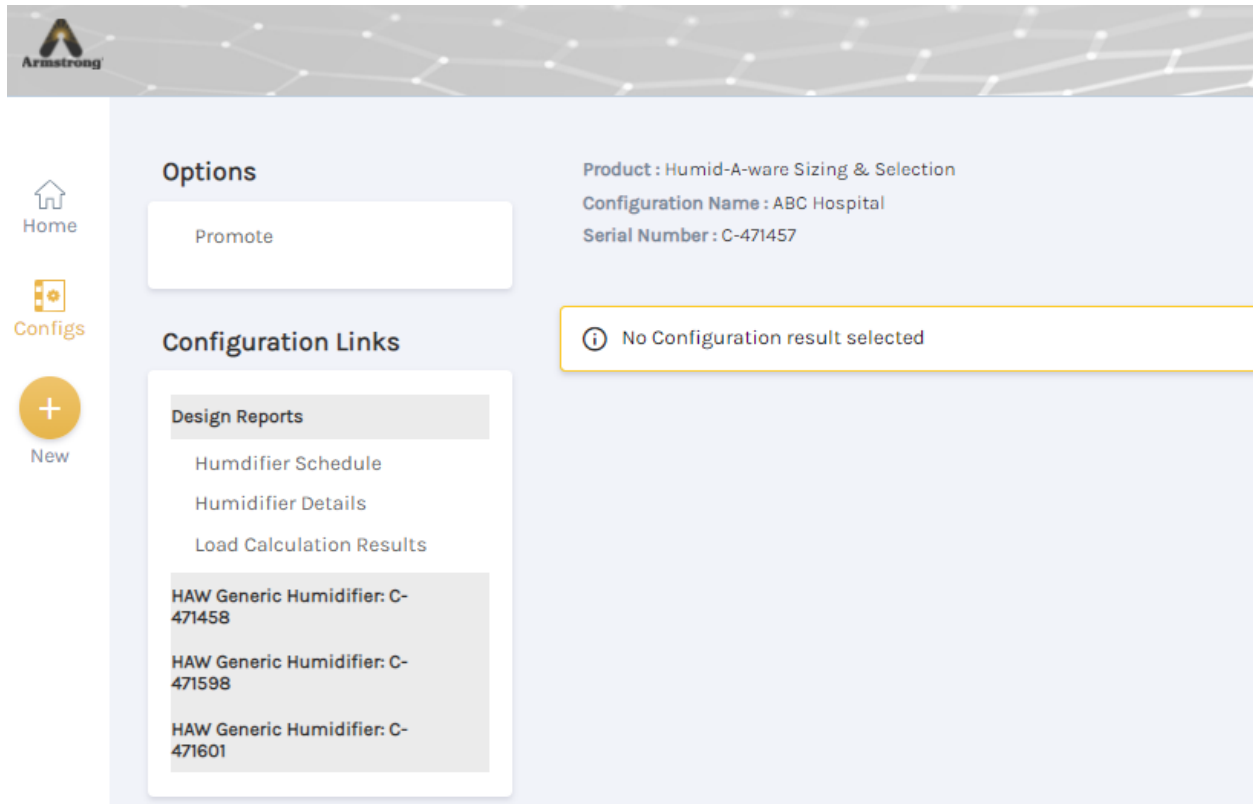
Armstrong

Home

Configs

New

Options

Promote

Configuration Links

Design Reports

Humdifier Schedule

Humidifier Details

Load Calculation Results

HAW Generic Humidifier: C-471458

HAW Generic Humidifier: C-471598

HAW Generic Humidifier: C-471601

Product : Humid-A-ware Sizing & Selection

Configuration Name : ABC Hospital

Serial Number : C-471457

No Configuration result selected